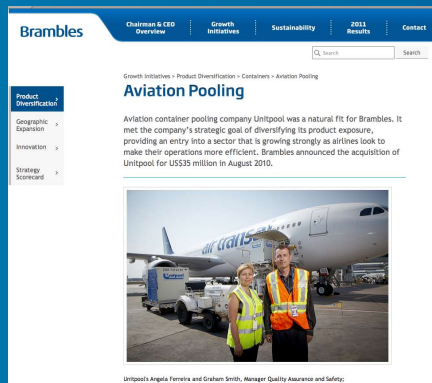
Brambles

Chairman & CEO Overview | Growth Initiatives | Sustainability | 2011 Results | Contact

Search | Search

Product Diversification >
Geographic Expansion >
Innovation >
Strategy Scorecard >

Growth Initiatives > Product Diversification > Containers > Aviation Pooling

Aviation Pooling

Aviation container pooling company Unitpool was a natural fit for Brambles. It met the company's strategic goal of diversifying its product exposure, providing an entry into a sector that is growing strongly as airlines look to make their operations more efficient. Brambles announced the acquisition of Unitpool for US$35 million in August 2010.

air trans

Unitpool's Angela Ferreira and Graham Smith, Manager Quality Assurance and Safety;